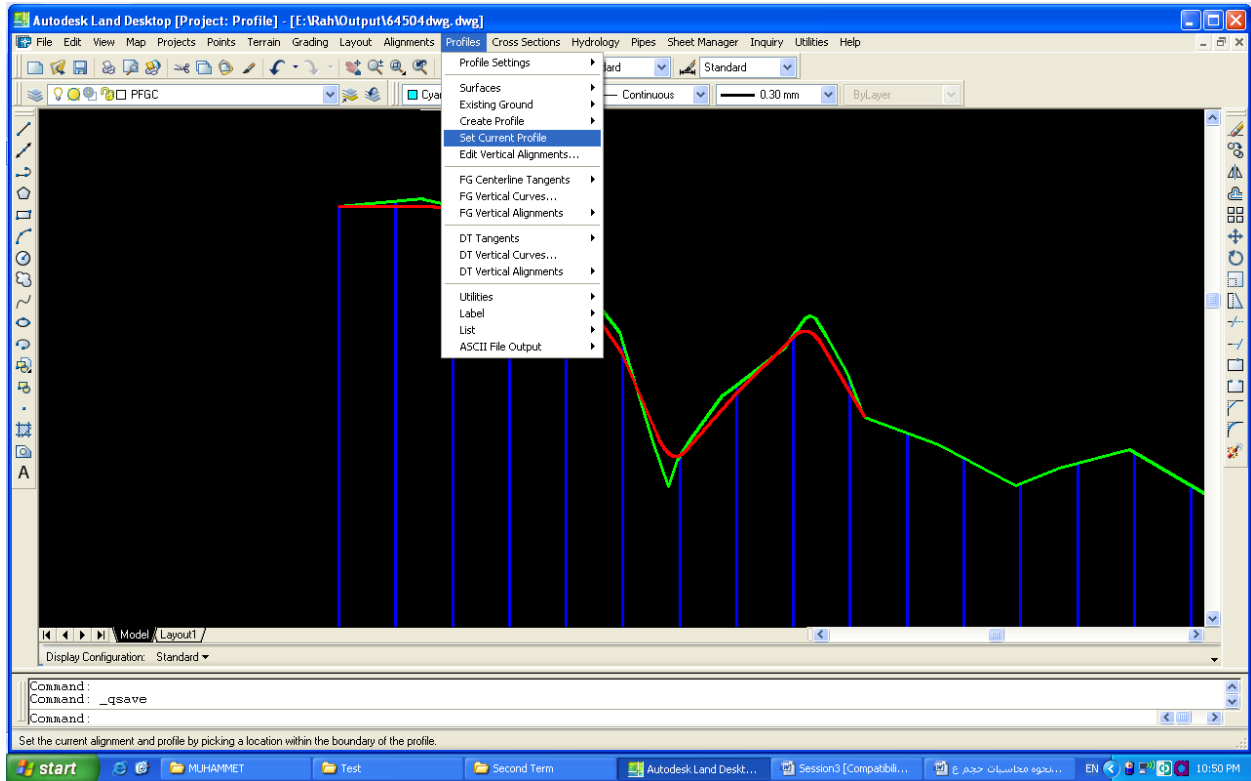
Autodesk Land Desktop [Project: Profile] - [E:\Rah\Output\64504dwg.dwg]

File Edit View Map Projects Points Terrain Grading Layout Alignments Profiles Cross Sections Hydrology Pipes Sheet Manager Inquiry Utilities Help

PFGC
Cyan
dard
Standard
Continuous
0.30 mm
ByLayer

Profile Settings
Surfaces
Existing Ground
Create Profile
Set Current Profile
Edit Vertical Alignments...
FG Centerline Tangents
FG Vertical Curves...
FG Vertical Alignments
DT Tangents
DT Vertical Curves...
DT Vertical Alignments
Utilities
Label
List
ASCII File Output

A

Model Layout1

Display Configuration: Standard

Command:
Command: _qsave
Command:

Set the current alignment and profile by picking a location within the boundary of the profile.

start
MUHAMMET
Test
Second Term
Autodesk Land Deskt...
Session3 [Compatibili...
نحوه محاسبات حجم ع...
EN
10:50 PM